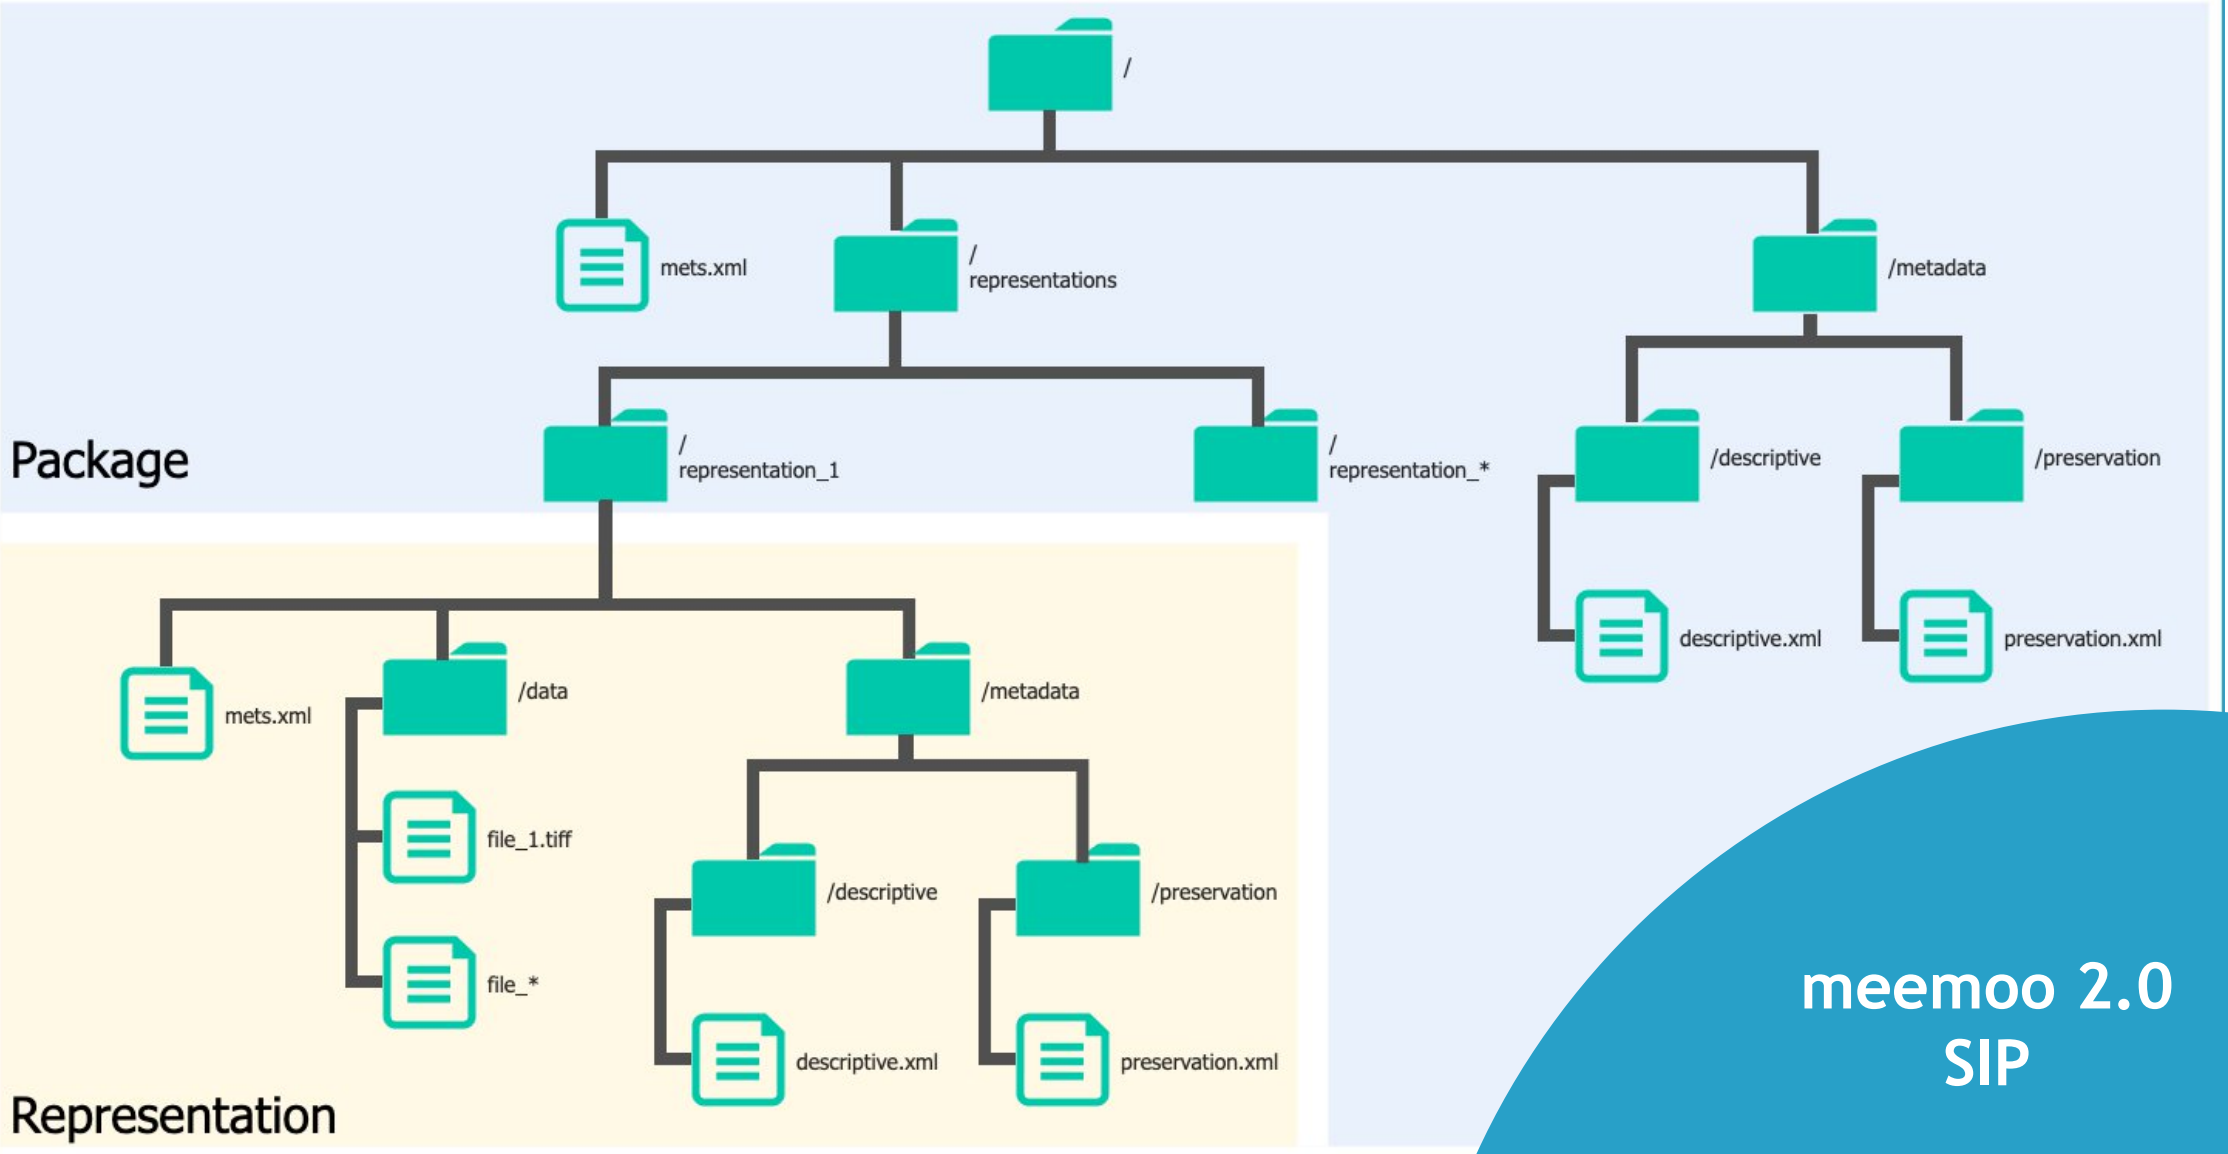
/

mets.xml

/
representations

/metadata

Package

/
representation_1

/
representation_*

/descriptive

/preservation

descriptive.xml

preservation.xml

mets.xml

/data

/metadata

file_1.tiff

/descriptive

/preservation

file_*

descriptive.xml

preservation.xml

Representation

meemoo 2.0
SIP